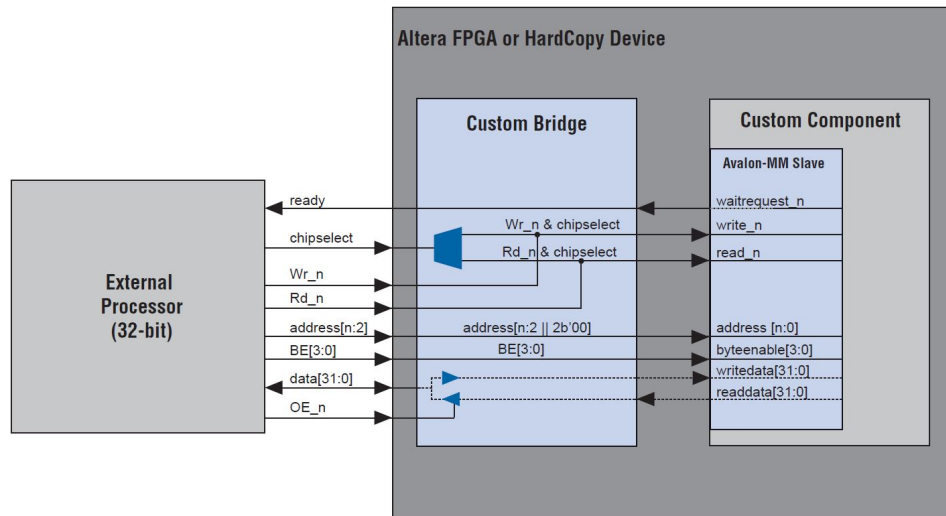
Altera FPGA or HardCopy Device

Custom Bridge

Custom Component

Avalon-MM Slave

External Processor (32-bit)

ready

chipselect

Wr_n

Rd_n

address[n:2]

BE[3:0]

data[31:0]

OE_n

Wr_n & chipselect

Rd_n & chipselect

address[n:2 || 2b'00]

BE[3:0]

waitrequest_n

write_n

read_n

address [n:0]

byteenable[3:0]

writedata[31:0]

readdata[31:0]